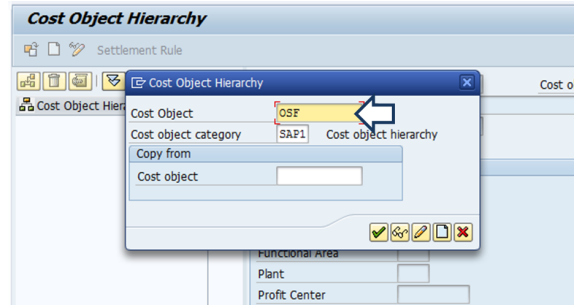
Cost Object Hierarchy

Settlement Rule

Cost Object Hiera

Cost o

Cost Object Hierarchy

Cost Object OSF

Cost object category SAP1 Cost object hierarchy

Copy from

Cost object

Functional Area

Plant

Profit Center